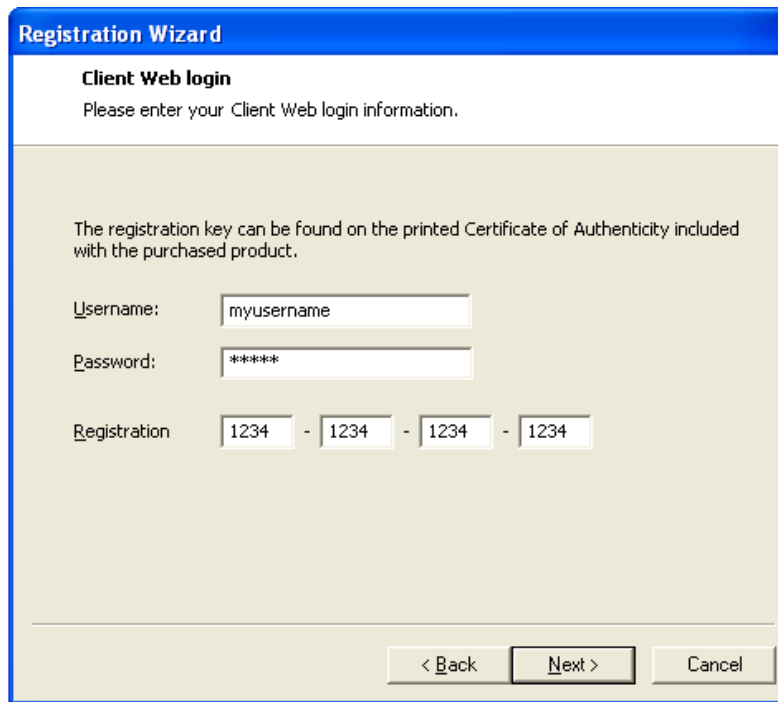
Registration Wizard

Client Web login

Please enter your Client Web login information.

The registration key can be found on the printed Certificate of Authenticity included with the purchased product.

Username: myusername

Password: *****

Registration 1234 - 1234 - 1234 - 1234

< Back Next > Cancel